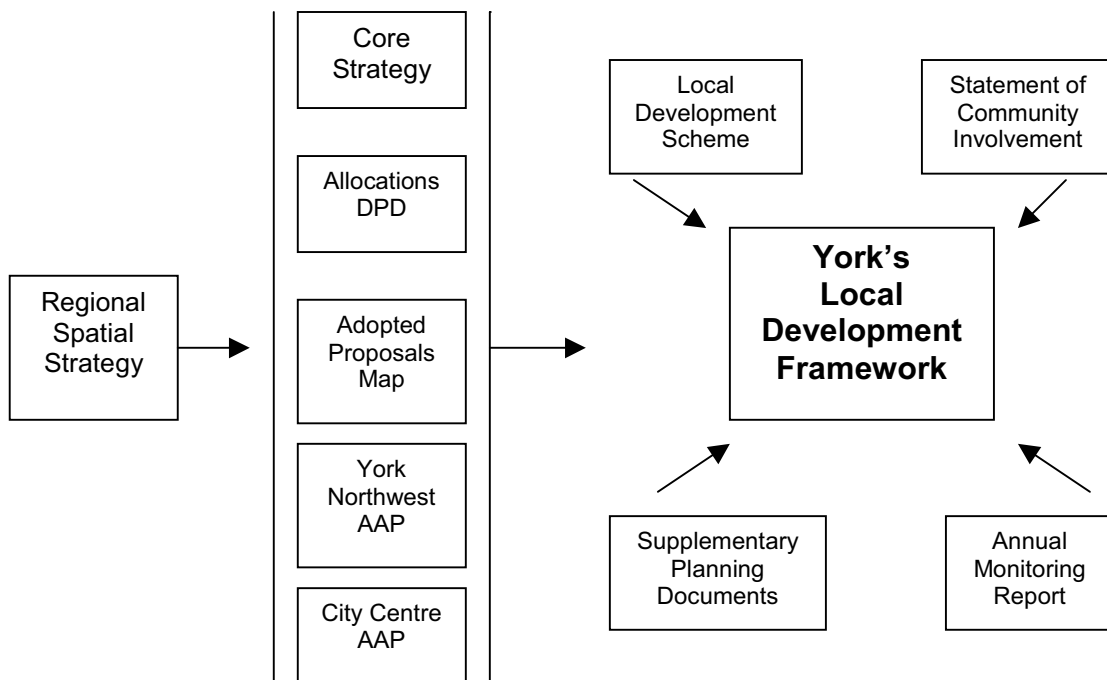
Regional Spatial Strategy

Core Strategy

Allocations DPD

Adopted Proposals Map

York Northwest AAP

City Centre AAP

Local Development Scheme

Statement of Community Involvement

York's Local Development Framework

Supplementary Planning Documents

Annual Monitoring Report